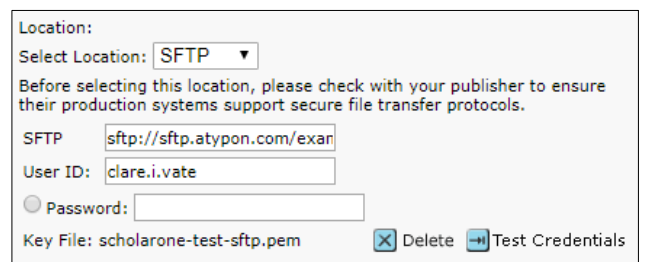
Location:

Select Location: SFTP ▼

Before selecting this location, please check with your publisher to ensure their production systems support secure file transfer protocols.

SFTP sftp://sftp.atypon.com/exan

User ID: clare.i.vate

Password:

Key File: scholarone-test-sftp.pem Delete Test Credentials